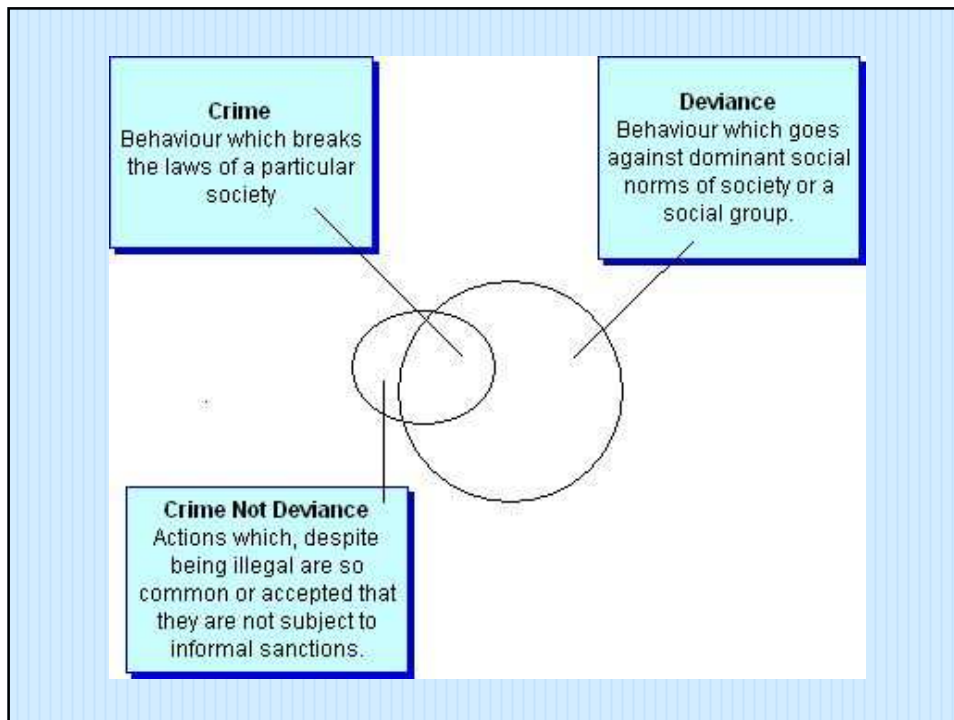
Crime
Behaviour which breaks the laws of a particular society

Deviance
Behaviour which goes against dominant social norms of society or a social group.

Crime Not Deviance
Actions which, despite being illegal are so common or accepted that they are not subject to informal sanctions.